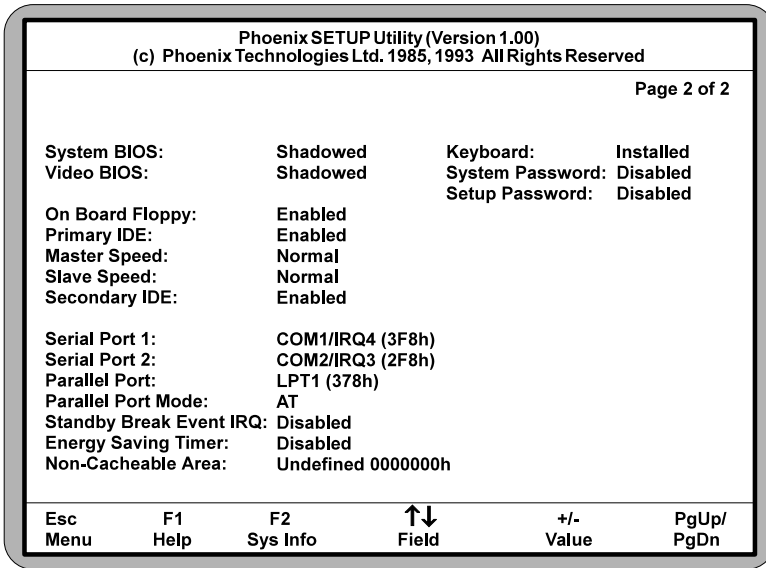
Phoenix SETUP Utility (Version 1.00)
(c) Phoenix Technologies Ltd. 1985, 1993 All Rights Reserved

Page 2 of 2

System BIOS: Shadowed
Video BIOS: Shadowed

Keyboard: Installed
System Password: Disabled
Setup Password: Disabled

On Board Floppy: Enabled
Primary IDE: Enabled
Master Speed: Normal
Slave Speed: Normal
Secondary IDE: Enabled

Serial Port 1: COM1/IRQ4 (3F8h)
Serial Port 2: COM2/IRQ3 (2F8h)
Parallel Port: LPT1 (378h)
Parallel Port Mode: AT
Standby Break Event IRQ: Disabled
Energy Saving Timer: Disabled
Non-Cacheable Area: Undefined 0000000h

| Esc | F1 | F2 | ↑↓ | +/- | PgUp/ |
|---|---|---|---|---|---|
| Menu | Help | Sys Info | Field | Value | PgDn |